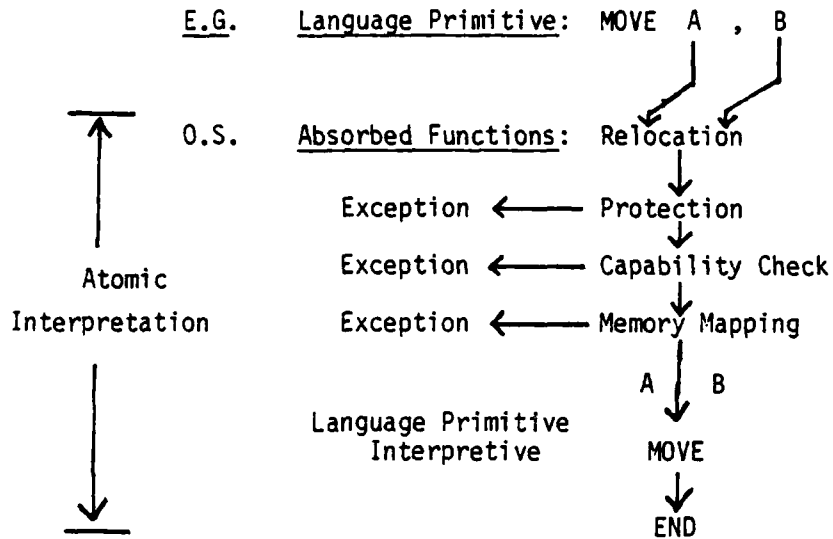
E.G. Language Primitive: MOVE A , B

O.S. Absorbed Functions: Relocation

Exception Protection

Exception Capability Check

Atomic Interpretation

Exception Memory Mapping

A B

Language Primitive Interpretive

MOVE

END